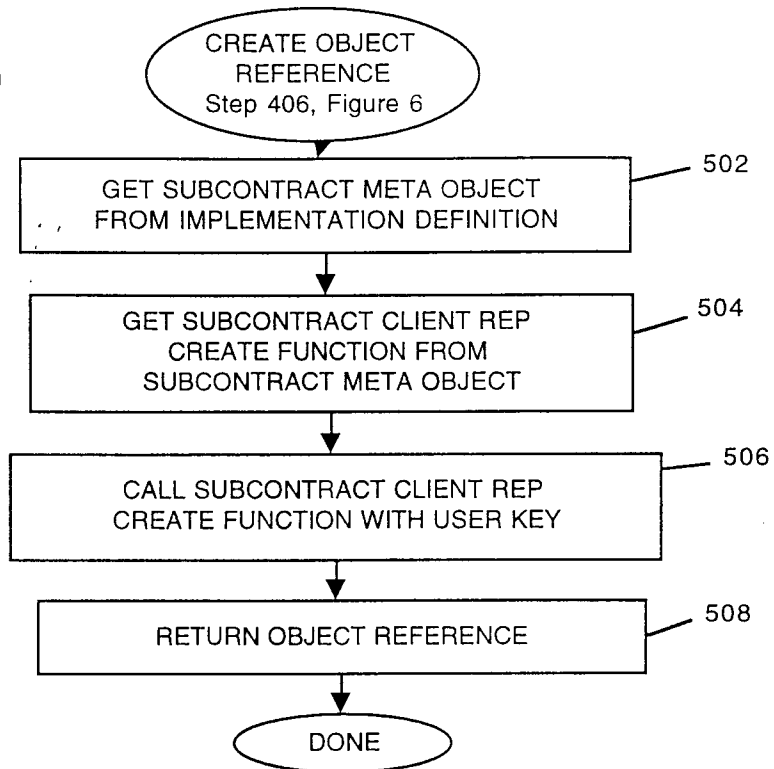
CREATE OBJECT REFERENCE
Step 406, Figure 6

GET SUBCONTRACT META OBJECT FROM IMPLEMENTATION DEFINITION

502

GET SUBCONTRACT CLIENT REP CREATE FUNCTION FROM SUBCONTRACT META OBJECT

504

CALL SUBCONTRACT CLIENT REP CREATE FUNCTION WITH USER KEY

506

RETURN OBJECT REFERENCE

508

DONE